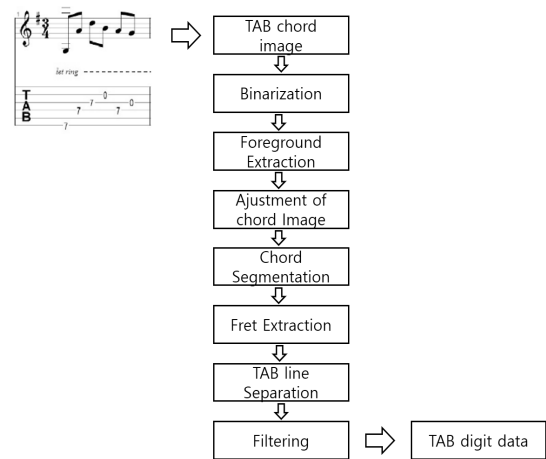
$\frac{3}{4}$

let ring

T
A
B

7 7 7 0 7 0

TAB chord image

Binarization

Foreground Extraction

Ajustment of chord Image

Chord Segmentation

Fret Extraction

TAB line Separation

Filtering

TAB digit data